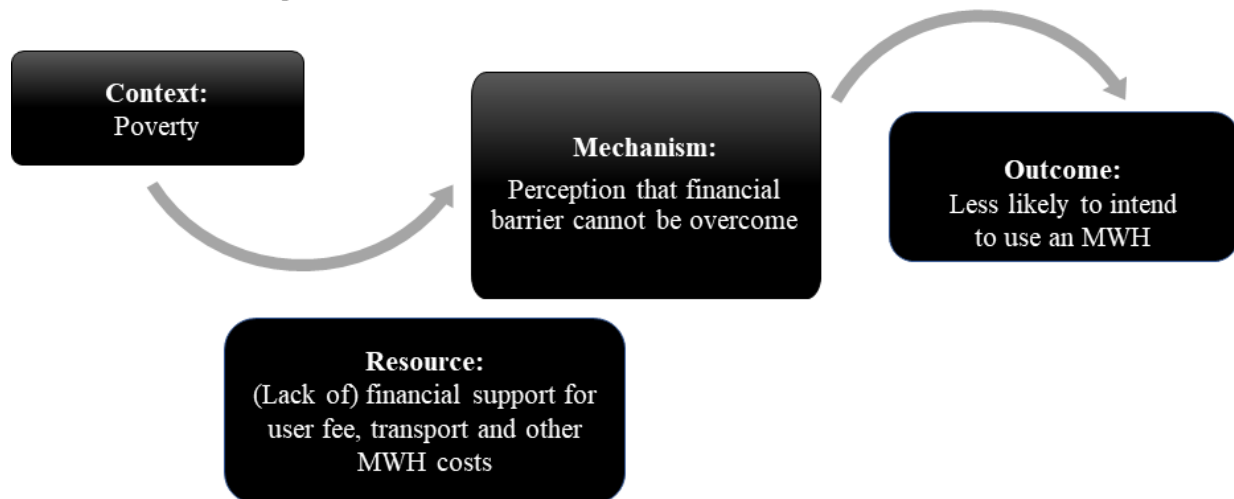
Context:
Poverty

Mechanism:
Perception that financial barrier cannot be overcome

Outcome:
Less likely to intend to use an MWH

Resource:
(Lack of) financial support for user fee, transport and other MWH costs